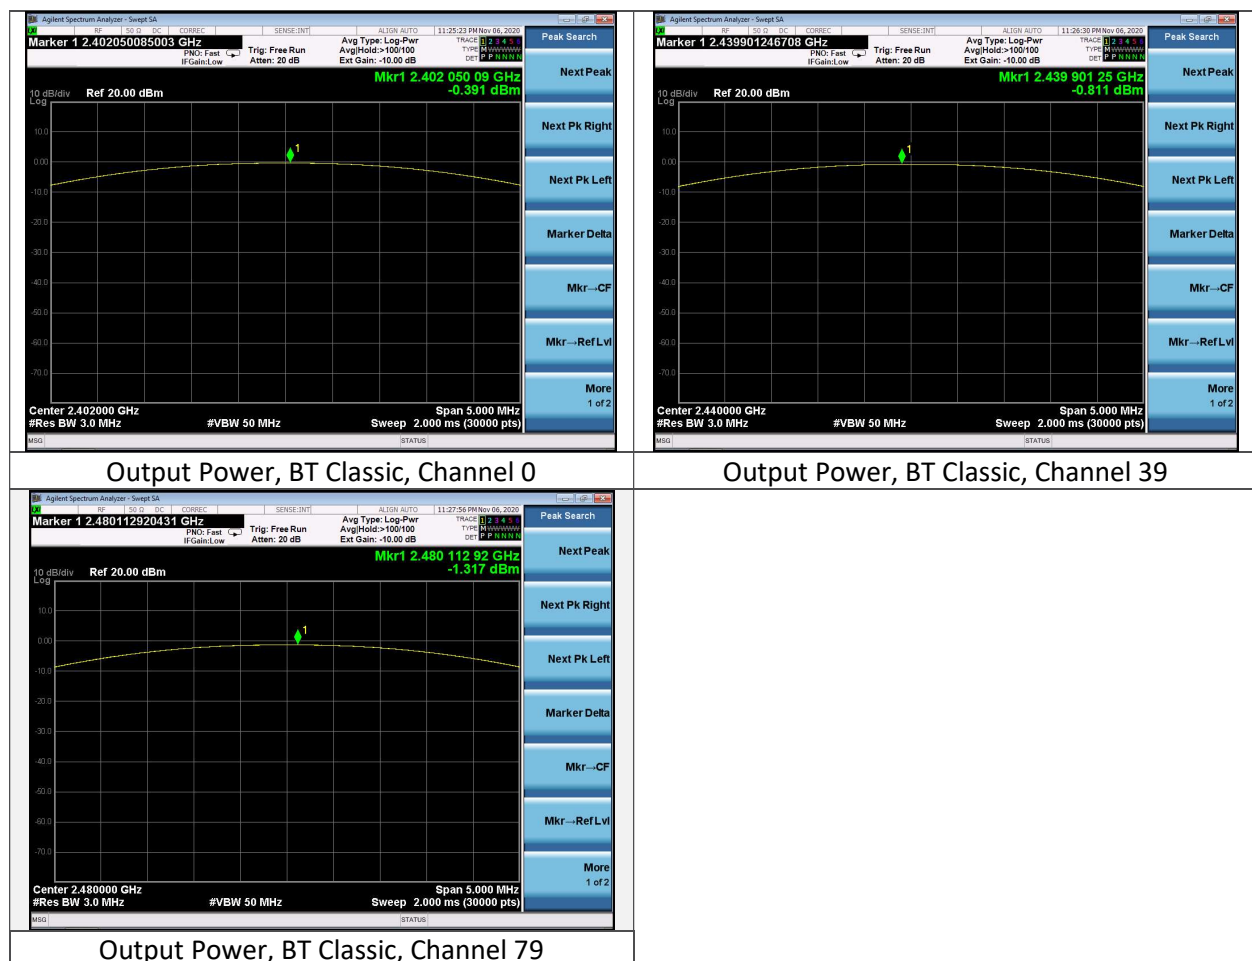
Agilent Spectrum Analyzer - Swept SA
RF 50 Ω DC CORREC SENSE:INT ALIGN AUTO 11:25:23 PM Nov 06, 2020
Marker 1 2.402050085003 GHz
PNO: Fast IFGain:Low
Trig: Free Run Atten: 20 dB
Avg Type: Log-Pwr Avg|Hold:>100/100 Ext Gain: -10.00 dB
TRACE 1 2 3 4 5 6 TYPE M DET P P N N N N
Peak Search
Mkr1 2.402 050 09 GHz
-0.391 dBm
10 dB/div Log Ref 20.00 dBm
10.0
0.00
-10.0
-20.0
-30.0
-40.0
-50.0
-60.0
-70.0
Center 2.402000 GHz
#Res BW 3.0 MHz
#VBW 50 MHz
Span 5.000 MHz
Sweep 2.000 ms (30000 pts)
Next Peak
Next Pk Right
Next Pk Left
Marker Delta
Mkr→CF
Mkr→RefLvl
More 1 of 2
MSG STATUS

Output Power, BT Classic, Channel 0

Agilent Spectrum Analyzer - Swept SA
RF 50 Ω DC CORREC SENSE:INT ALIGN AUTO 11:26:30 PM Nov 06, 2020
Marker 1 2.439901246708 GHz
PNO: Fast IFGain:Low
Trig: Free Run Atten: 20 dB
Avg Type: Log-Pwr Avg|Hold:>100/100 Ext Gain: -10.00 dB
TRACE 1 2 3 4 5 6 TYPE M DET P P N N N N
Peak Search
Mkr1 2.439 901 25 GHz
-0.811 dBm
10 dB/div Log Ref 20.00 dBm
10.0
0.00
-10.0
-20.0
-30.0
-40.0
-50.0
-60.0
-70.0
Center 2.440000 GHz
#Res BW 3.0 MHz
#VBW 50 MHz
Span 5.000 MHz
Sweep 2.000 ms (30000 pts)
Next Peak
Next Pk Right
Next Pk Left
Marker Delta
Mkr→CF
Mkr→RefLvl
More 1 of 2
MSG STATUS

Output Power, BT Classic, Channel 39

Agilent Spectrum Analyzer - Swept SA
RF 50 Ω DC CORREC SENSE:INT ALIGN AUTO 11:27:56 PM Nov 06, 2020
Marker 1 2.480112920431 GHz
PNO: Fast IFGain:Low
Trig: Free Run Atten: 20 dB
Avg Type: Log-Pwr Avg|Hold:>100/100 Ext Gain: -10.00 dB
TRACE 1 2 3 4 5 6 TYPE M DET P P N N N N
Peak Search
Mkr1 2.480 112 92 GHz
-1.317 dBm
10 dB/div Log Ref 20.00 dBm
10.0
0.00
-10.0
-20.0
-30.0
-40.0
-50.0
-60.0
-70.0
Center 2.480000 GHz
#Res BW 3.0 MHz
#VBW 50 MHz
Span 5.000 MHz
Sweep 2.000 ms (30000 pts)
Next Peak
Next Pk Right
Next Pk Left
Marker Delta
Mkr→CF
Mkr→RefLvl
More 1 of 2
MSG STATUS

Output Power, BT Classic, Channel 79